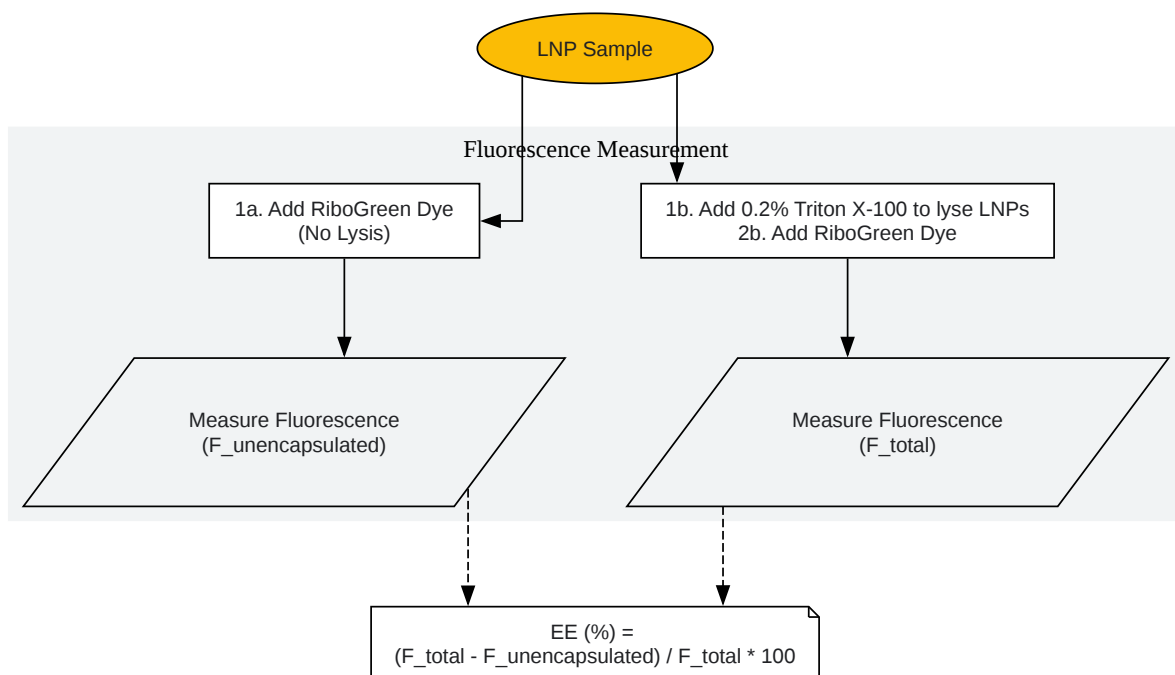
LNP Sample

Fluorescence Measurement

1a. Add RiboGreen Dye
(No Lysis)

1b. Add 0.2% Triton X-100 to lyse LNPs
2b. Add RiboGreen Dye

Measure Fluorescence
(F_unencapsulated)

Measure Fluorescence
(F_total)

EE (%) =
(F_total - F_unencapsulated) / F_total * 100